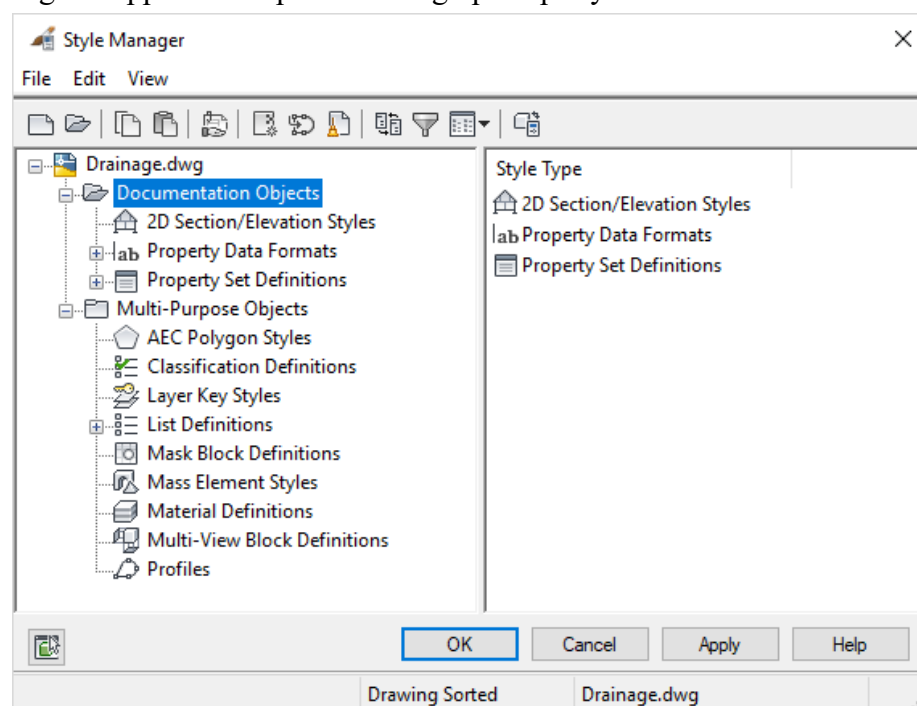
Style Manager

File Edit View

Drainage.dwg
Documentation Objects
2D Section/Elevation Styles
Property Data Formats
Property Set Definitions
Multi-Purpose Objects
AEC Polygon Styles
Classification Definitions
Layer Key Styles
List Definitions
Mask Block Definitions
Mass Element Styles
Material Definitions
Multi-View Block Definitions
Profiles

| Style Type |
|---|
| 2D Section/Elevation Styles |
| Property Data Formats |
| Property Set Definitions |

OK Cancel Apply Help

Drawing Sorted Drainage.dwg